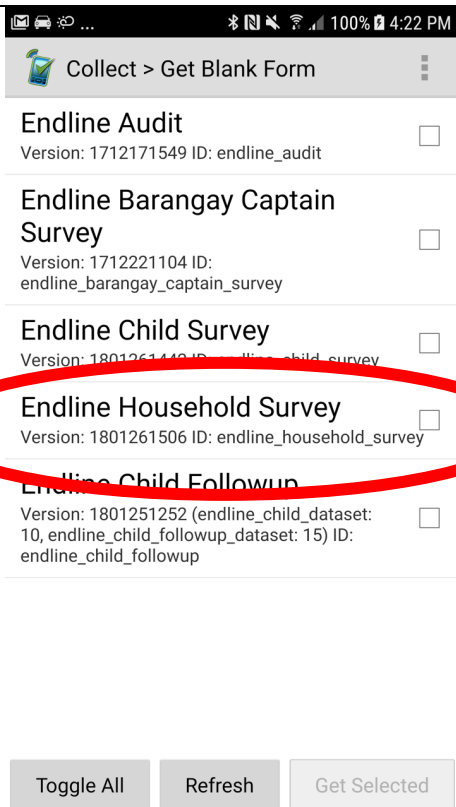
100% 4:22 PM

Collect > Get Blank Form

Endline Audit
Version: 1712171549 ID: endline_audit

Endline Barangay Captain Survey
Version: 1712221104 ID: endline_barangay_captain_survey

Endline Child Survey
Version: 1801261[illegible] ID: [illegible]

Endline Household Survey
Version: 1801261506 ID: endline_household_survey

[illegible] Child Followup
Version: 1801251252 (endline_child_dataset: 10, endline_child_followup_dataset: 15) ID: endline_child_followup

Toggle All
Refresh
Get Selected